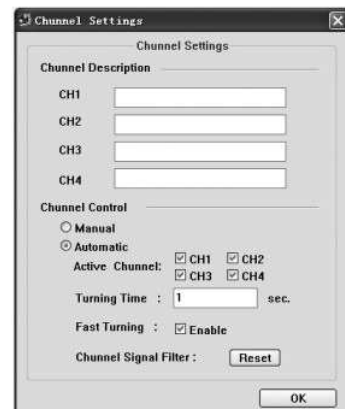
Chunnel Settings

Chunnel Settings

Chunnel Description

CH1

CH2

CH3

CH4

Chunnel Control

Manual

Automatic

Active Chunnel: CH1 CH2 CH3 CH4

Turning Time : 1 sec.

Fast Turning : Enable

Chunnel Signal Filter : Reset

OK